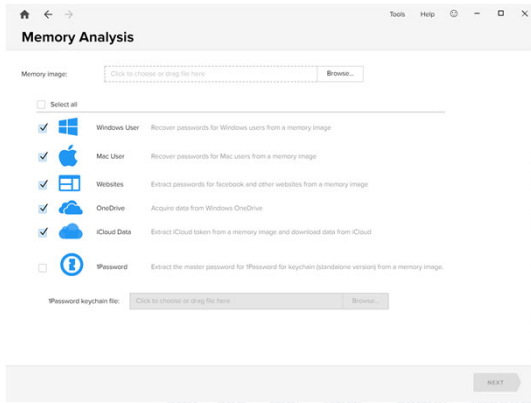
Tools Help

Memory Analysis

Memory image: Click to choose or drag file here Browse...

Select all

Windows User Recover passwords for Windows users from a memory image

Mac User Recover passwords for Mac users from a memory image

Websites Extract passwords for facebook and other websites from a memory image

OneDrive Acquire data from Windows OneDrive

iCloud Data Extract iCloud token from a memory image and download data from iCloud

1Password Extract the master password for 1Password for keychain (standalone version) from a memory image.

1Password keychain file: Click to choose or drag file here Browse...

NEXT